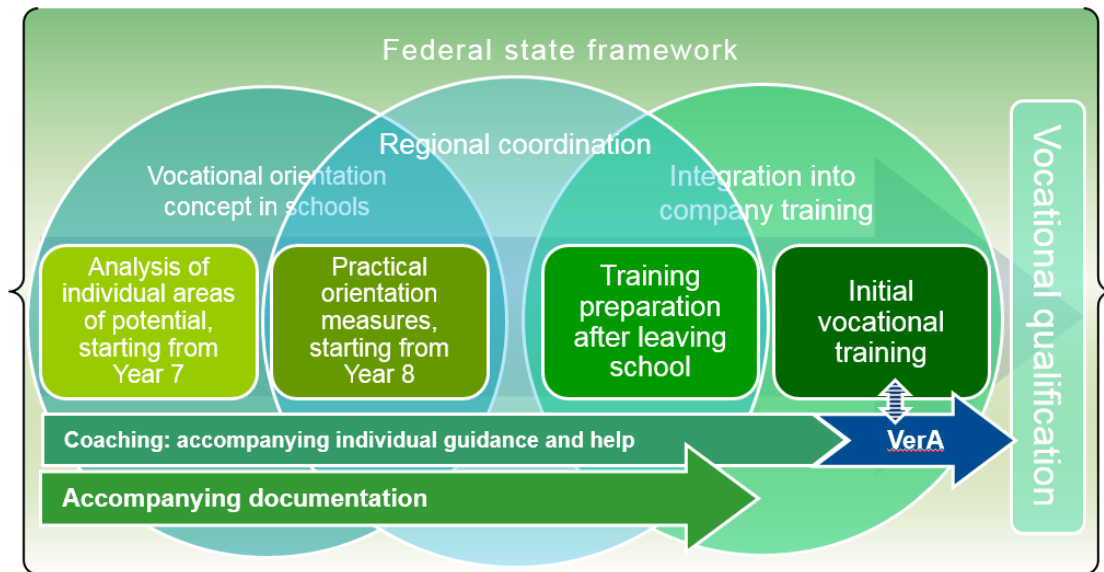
Federal state framework

Regional coordination

Vocational orientation concept in schools

Integration into company training

Analysis of individual areas of potential, starting from Year 7

Practical orientation measures, starting from Year 8

Training preparation after leaving school

Initial vocational training

Vocational qualification

Coaching: accompanying individual guidance and help

VerA

Accompanying documentation